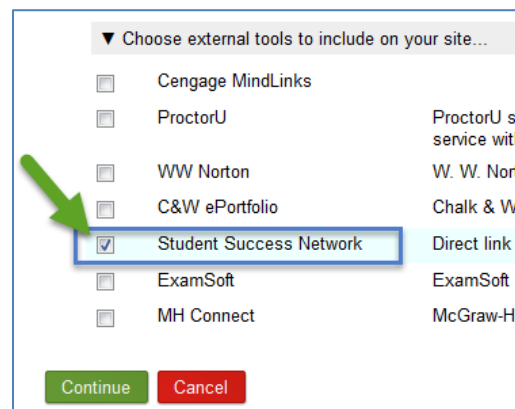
▼ Choose external tools to include on your site...

| | | |
|---|---|---|
| ☐ | Cengage MindLinks | |
| ☐ | ProctorU | ProctorU s service wit |
| ☐ | WW Norton | W. W. Nor |
| ☐ | C&W ePortfolio | Chalk & W |
| ☑ | Student Success Network | Direct link |
| ☐ | ExamSoft | ExamSoft |
| ☐ | MH Connect | McGraw-H |

Continue Cancel